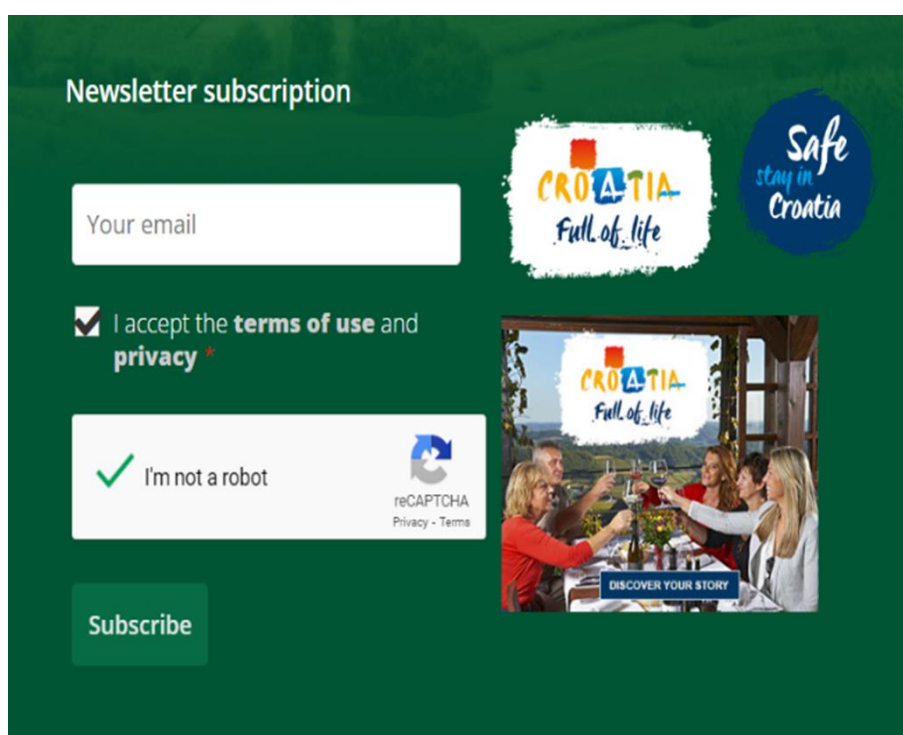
Newsletter subscription

CROATIA
Full of life

Safe
stay in
Croatia

Your email

I accept the **terms of use** and **privacy** *

I'm not a robot

reCAPTCHA
Privacy - Terms

CROATIA
Full of life

DISCOVER YOUR STORY

Subscribe